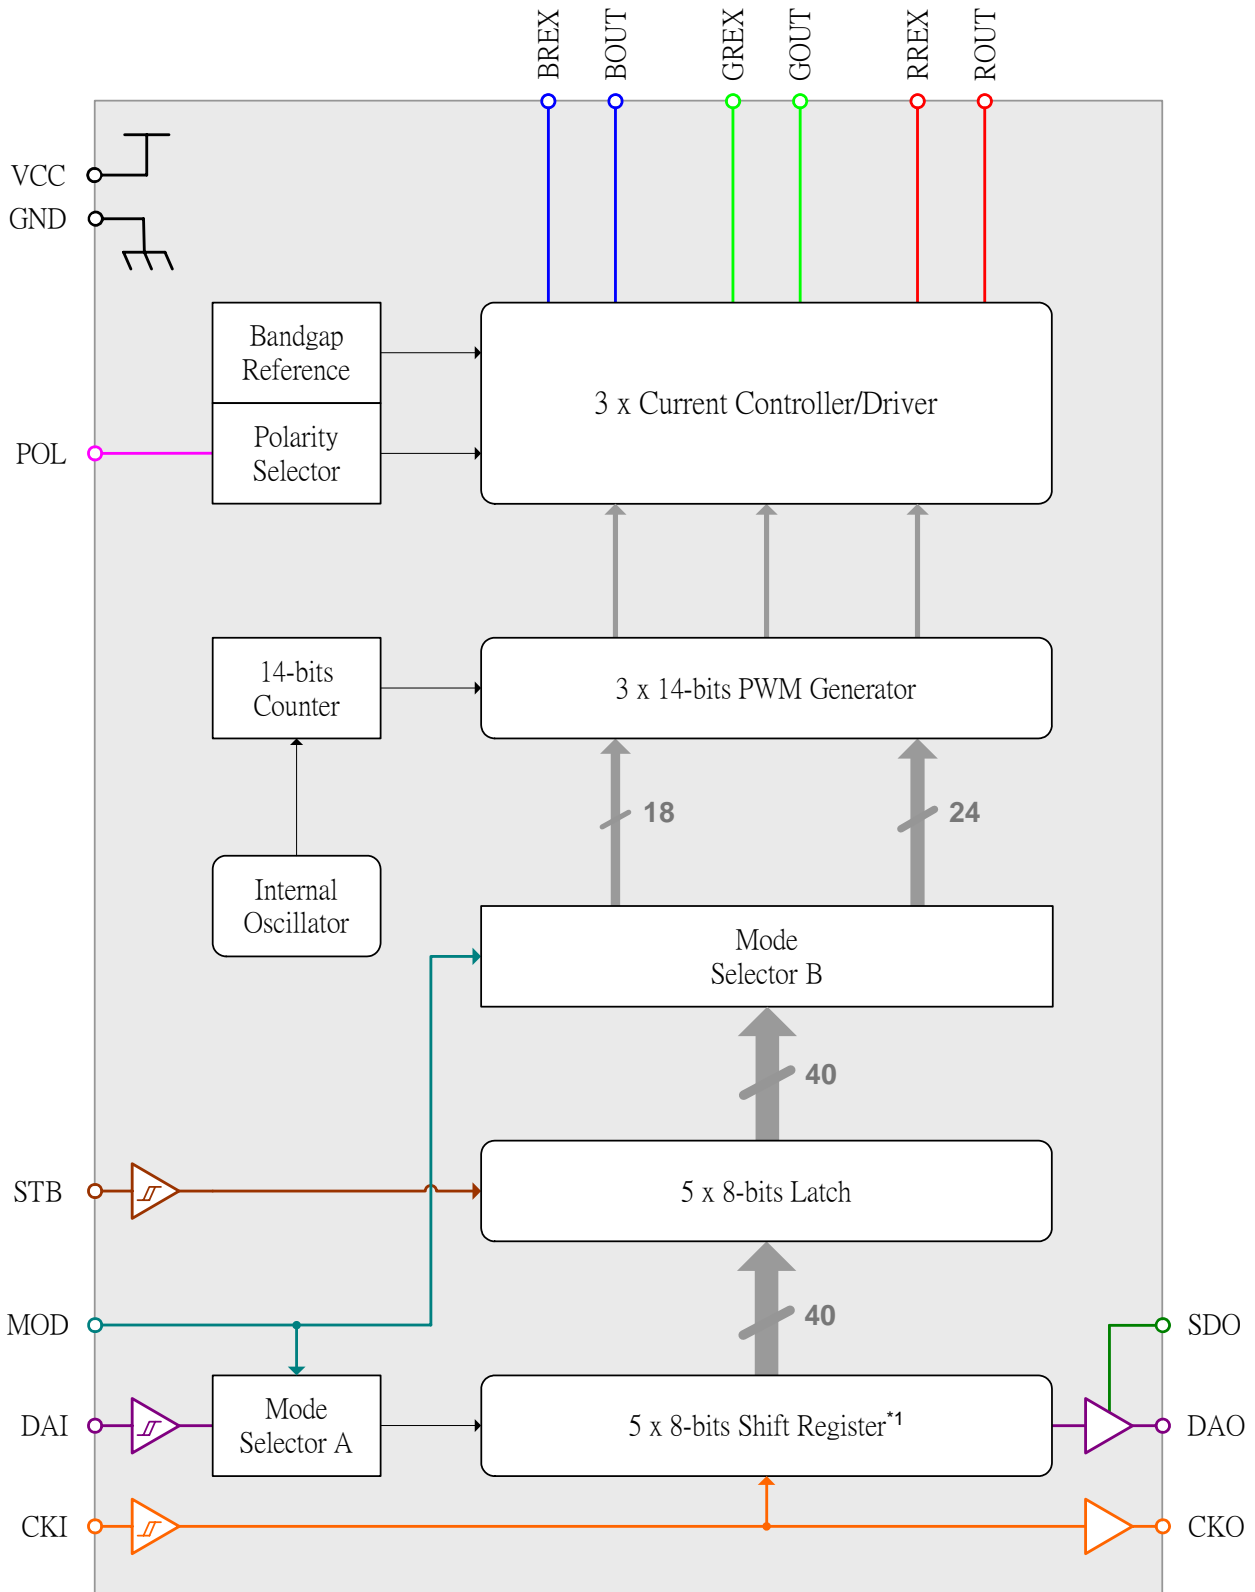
BREX
BOUT
GREX
GOUT
RREX
ROUT

VCC
GND

Bandgap Reference

Polarity Selector

POL

3 x Current Controller/Driver

14-bits Counter

3 x 14-bits PWM Generator

18

24

Internal Oscillator

Mode Selector B

40

STB

5 x 8-bits Latch

40

MOD

SDO

DAI

Mode Selector A

5 x 8-bits Shift Register$^{*1}$

DAO

CKI

CKO